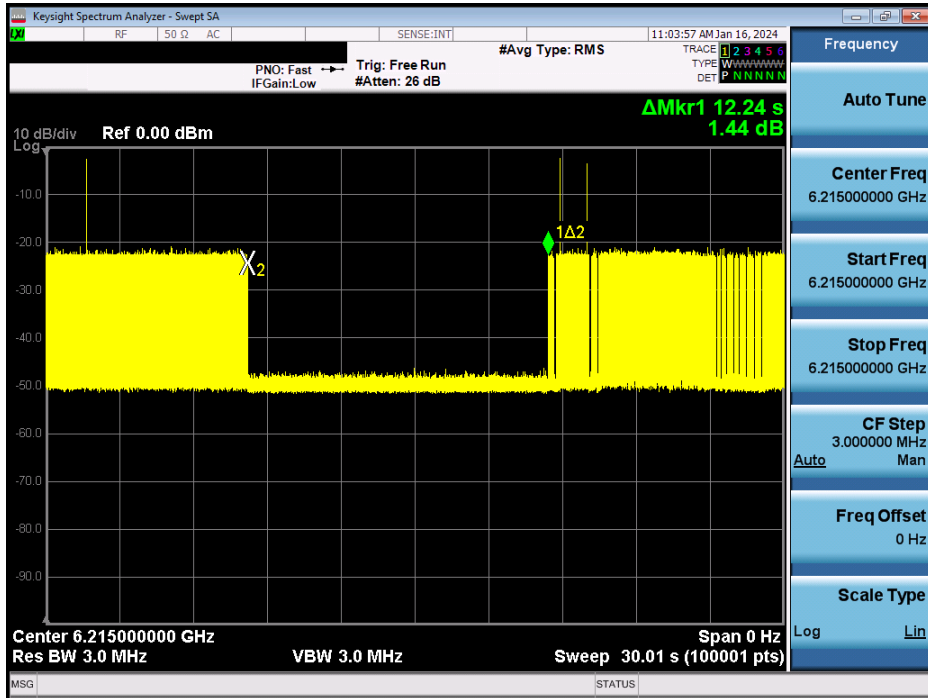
Keysight Spectrum Analyzer - Swept SA

LXI RF 50 Ω AC SENSE:INT 11:03:57 AM Jan 16, 2024

PNO: Fast
IFGain:Low

Trig: Free Run
#Atten: 26 dB

#Avg Type: RMS

TRACE 1 2 3 4 5 6
TYPE WWWWWW
DET P N N N N N

ΔMkr1 12.24 s
1.44 dB

10 dB/div Ref 0.00 dBm
Log

-10.0
-20.0
-30.0
-40.0
-50.0
-60.0
-70.0
-80.0
-90.0

X2
1Δ2

Center 6.215000000 GHz
Res BW 3.0 MHz
VBW 3.0 MHz
Span 0 Hz
Sweep 30.01 s (100001 pts)

Frequency

Auto Tune

Center Freq
6.215000000 GHz

Start Freq
6.215000000 GHz

Stop Freq
6.215000000 GHz

CF Step
3.000000 MHz
Auto Man

Freq Offset
0 Hz

Scale Type
Log Lin

MSG
STATUS